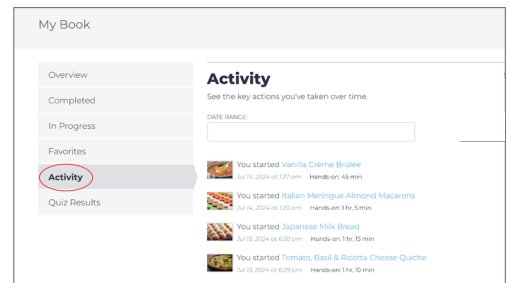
My Book

Overview

Completed

In Progress

Favorites

Activity

Quiz Results

Activity

See the key actions you've taken over time.

DATE RANGE:

You started Vanilla Crème Brûlée
Jul 14, 2024 at 1:27 am Hands-on: 45 min

You started Italian Meringue Almond Macarons
Jul 14, 2024 at 1:20 am Hands-on: 1 hr, 5 min

You started Japanese Milk Bread
Jul 13, 2024 at 6:50 pm Hands-on: 1 hr, 15 min

You started Tomato, Basil & Ricotta Cheese Quiche
Jul 13, 2024 at 6:29 pm Hands-on: 1 hr, 10 min